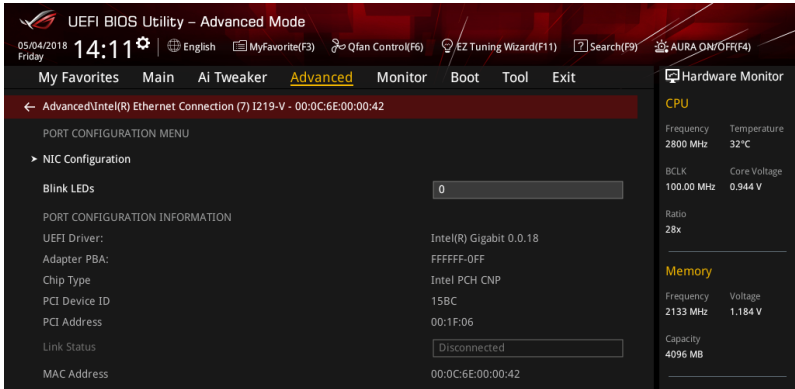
UEFI BIOS Utility – Advanced Mode

05/04/2018 Friday 14:11 English MyFavorite(F3) Qfan Control(F6) EZ Tuning Wizard(F11) Search(F9) AURA ON/OFF(F4)

My Favorites Main Ai Tweaker Advanced Monitor Boot Tool Exit

Hardware Monitor

Advanced\Intel(R) Ethernet Connection (7) I219-V - 00:0C:6E:00:00:42

PORT CONFIGURATION MENU

NIC Configuration

Blink LEDs 0

PORT CONFIGURATION INFORMATION

| | |
|---|---|
| UEFI Driver: | Intel(R) Gigabit 0.0.18 |
| Adapter PBA: | FFFFFF-0FF |
| Chip Type | Intel PCH CNP |
| PCI Device ID | 15BC |
| PCI Address | 00:1F:06 |
| Link Status | Disconnected |
| MAC Address | 00:0C:6E:00:00:42 |

CPU

Frequency 2800 MHz
Temperature 32°C
BCLK 100.00 MHz
Core Voltage 0.944 V
Ratio 28x

Memory

Frequency 2133 MHz
Voltage 1.184 V
Capacity 4096 MB